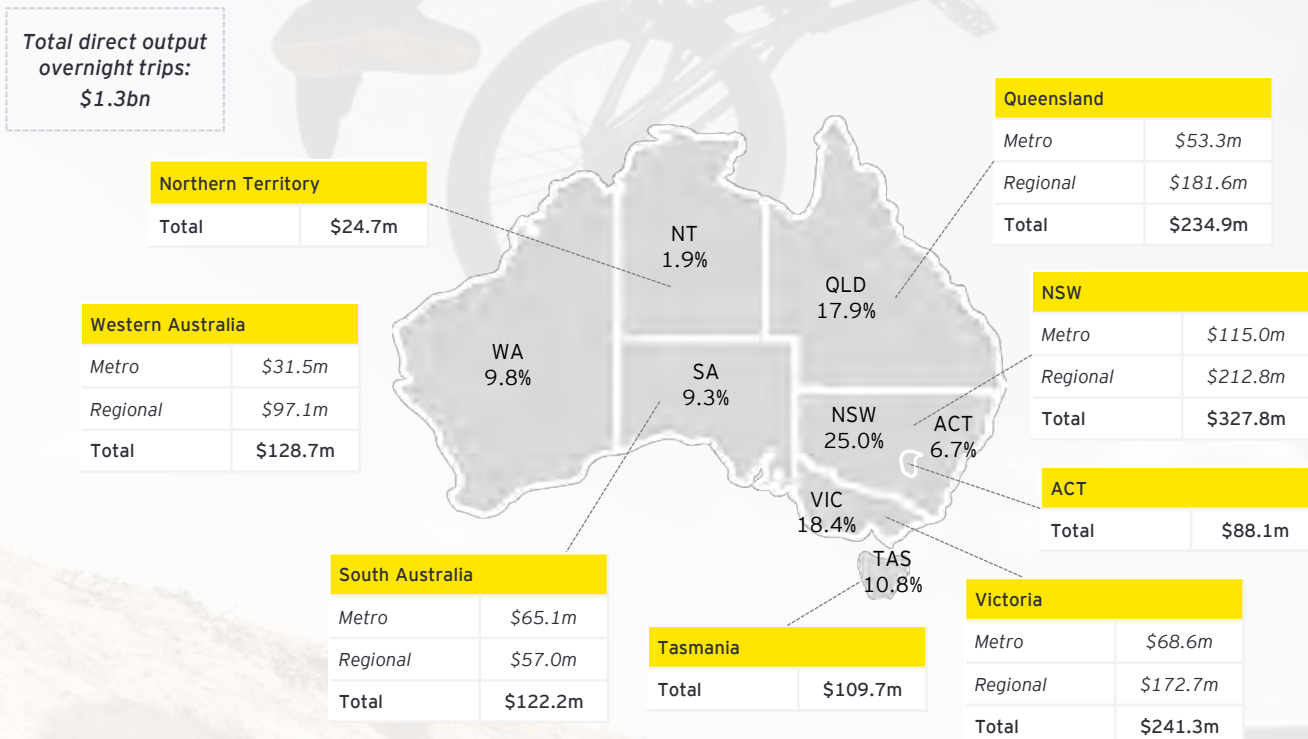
Total direct output overnight trips: $1.3bn

Northern Territory

| | |
|---|---|
| Total | $24.7m |

Western Australia

| | |
|---|---|
| Metro | $31.5m |
| Regional | $97.1m |
| Total | $128.7m |

NT
1.9%

WA
9.8%

SA
9.3%

QLD
17.9%

NSW
25.0%

ACT
6.7%

VIC
18.4%

TAS
10.8%

Queensland

| | |
|---|---|
| Metro | $53.3m |
| Regional | $181.6m |
| Total | $234.9m |

NSW

| | |
|---|---|
| Metro | $115.0m |
| Regional | $212.8m |
| Total | $327.8m |

ACT

| | |
|---|---|
| Total | $88.1m |

South Australia

| | |
|---|---|
| Metro | $65.1m |
| Regional | $57.0m |
| Total | $122.2m |

Tasmania

| | |
|---|---|
| Total | $109.7m |

Victoria

| | |
|---|---|
| Metro | $68.6m |
| Regional | $172.7m |
| Total | $241.3m |